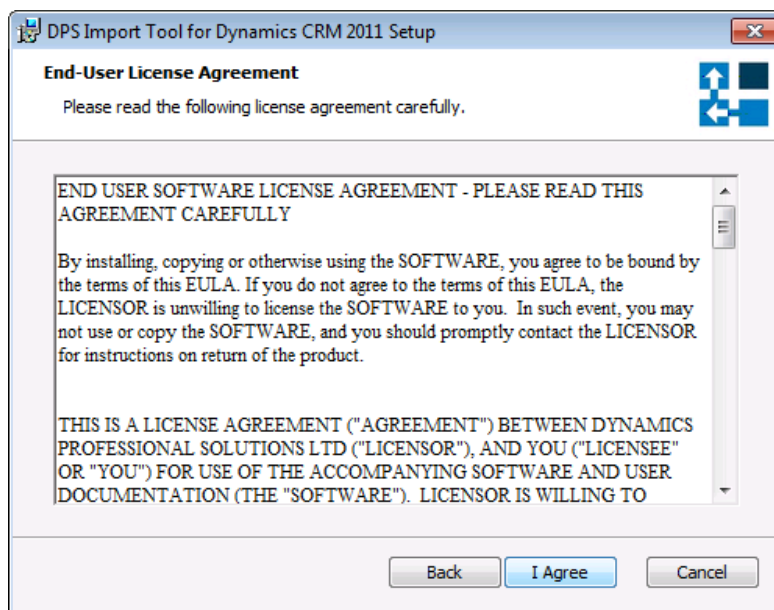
DPS Import Tool for Dynamics CRM 2011 Setup

End-User License Agreement

Please read the following license agreement carefully.

END USER SOFTWARE LICENSE AGREEMENT - PLEASE READ THIS AGREEMENT CAREFULLY

By installing, copying or otherwise using the SOFTWARE, you agree to be bound by the terms of this EULA. If you do not agree to the terms of this EULA, the LICENSOR is unwilling to license the SOFTWARE to you. In such event, you may not use or copy the SOFTWARE, and you should promptly contact the LICENSOR for instructions on return of the product.

THIS IS A LICENSE AGREEMENT ("AGREEMENT") BETWEEN DYNAMICS PROFESSIONAL SOLUTIONS LTD ("LICENSOR"), AND YOU ("LICENSEE" OR "YOU") FOR USE OF THE ACCOMPANYING SOFTWARE AND USER DOCUMENTATION (THE "SOFTWARE"). LICENSOR IS WILLING TO

Back

I Agree

Cancel